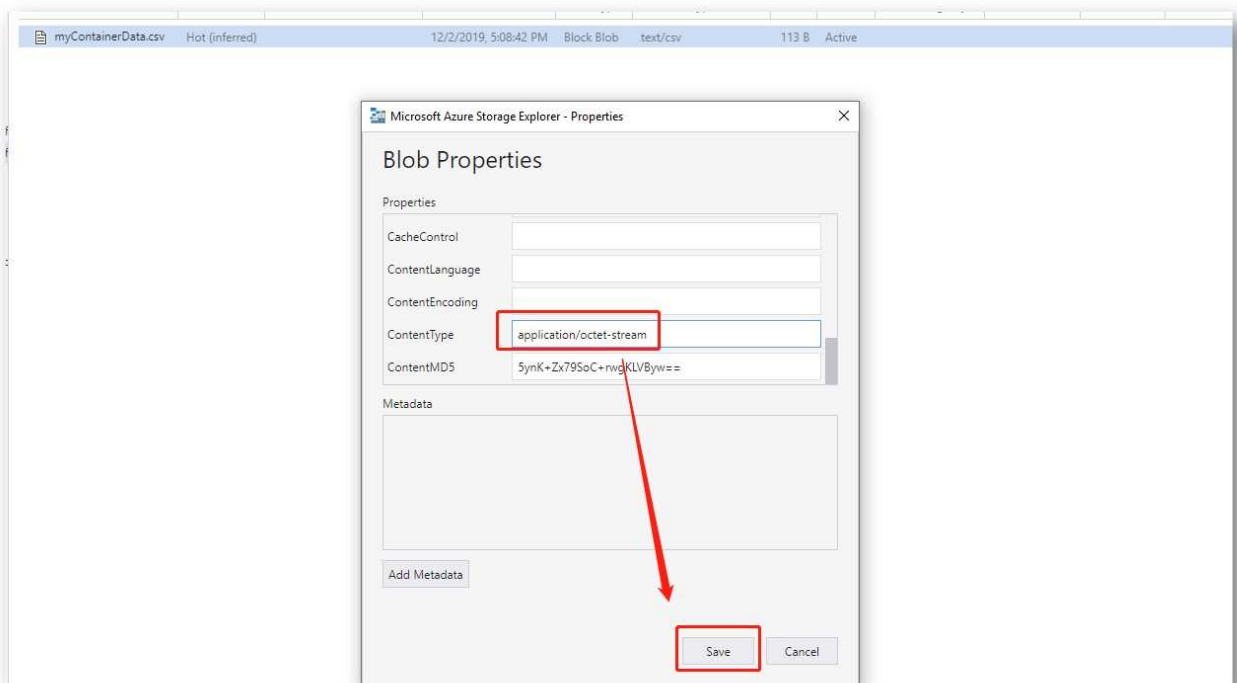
myContainerData.csv Hot (inferred) 12/2/2019, 5:08:42 PM Block Blob text/csv 113 B Active

Microsoft Azure Storage Explorer - Properties

Blob Properties

Properties

CacheControl

ContentLanguage

ContentEncoding

ContentType application/octet-stream

ContentMD5 5ynK+Zx79SoC+rwgKLVByw==

Metadata

Add Metadata

Save

Cancel